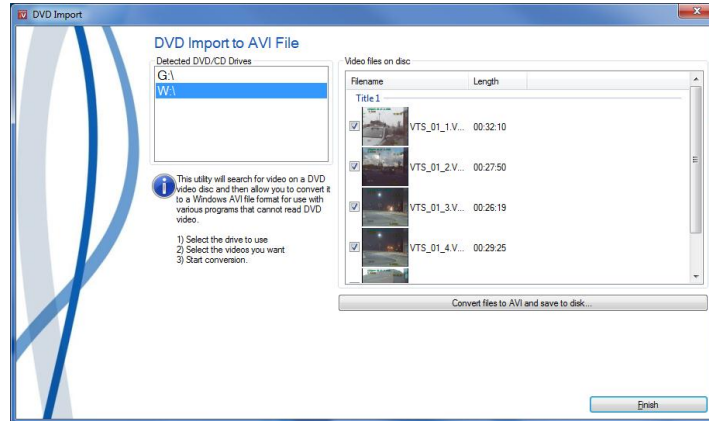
DVD Import

DVD Import to AVI File

Detected DVD/CD Drives

G:\

W:\

This utility will search for video on a DVD video disc and then allow you to convert it to a Windows AVI file format for use with various programs that cannot read DVD video.

1) Select the drive to use
2) Select the videos you want
3) Start conversion.

Video files on disc

| Filename | Length |
|---|---|
| Title 1 | |
| VTS_01_1.V... | 00:32:10 |
| VTS_01_2.V... | 00:27:50 |
| VTS_01_3.V... | 00:26:19 |
| VTS_01_4.V... | 00:29:25 |

Convert files to AVI and save to disk...

Finish